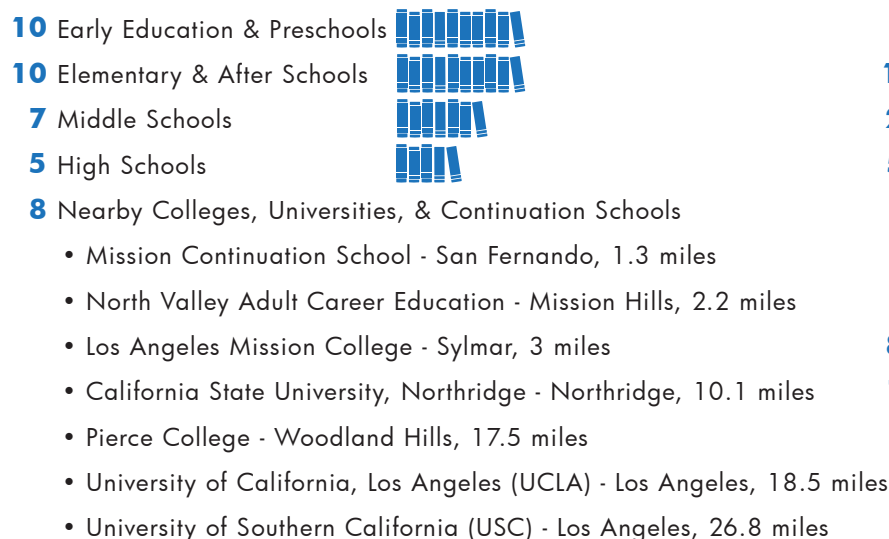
**10** Early Education & Preschools

**10** Elementary & After Schools

**7** Middle Schools

**5** High Schools

**8** Nearby Colleges, Universities, & Continuation Schools

- Mission Continuation School - San Fernando, 1.3 miles
- North Valley Adult Career Education - Mission Hills, 2.2 miles
- Los Angeles Mission College - Sylmar, 3 miles
- California State University, Northridge - Northridge, 10.1 miles
- Pierce College - Woodland Hills, 17.5 miles
- University of California, Los Angeles (UCLA) - Los Angeles, 18.5 miles
- University of Southern California (USC) - Los Angeles, 26.8 miles